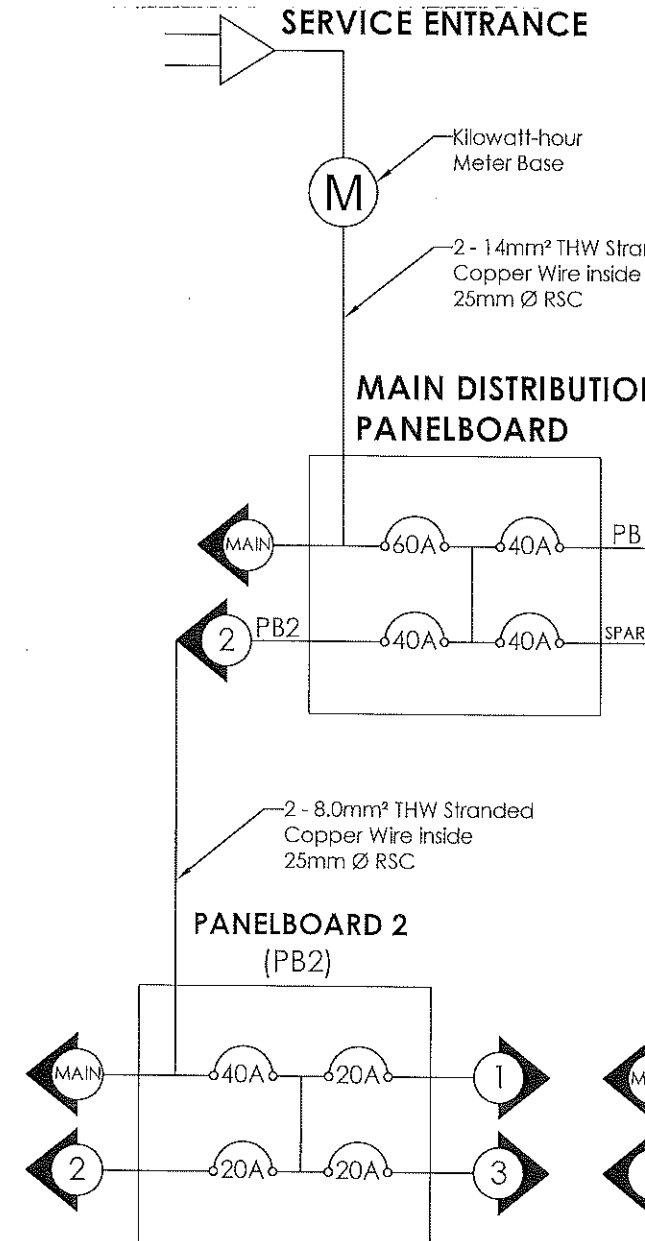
SERVICE ENTRANCE

M

Kilowatt-hour Meter Base

2 - 14mm² THW Stran
Copper Wire inside
25mm Ø RSC

MAIN DISTRIBUTIO
PANELBOARD

MAIN

60A

40A

PB

2

PB2

40A

40A

SPAR

2 - 8.0mm² THW Stranded Copper Wire inside 25mm Ø RSC

PANELBOARD 2
(PB2)

MAIN

40A

20A

1

2

20A

20A

3

M